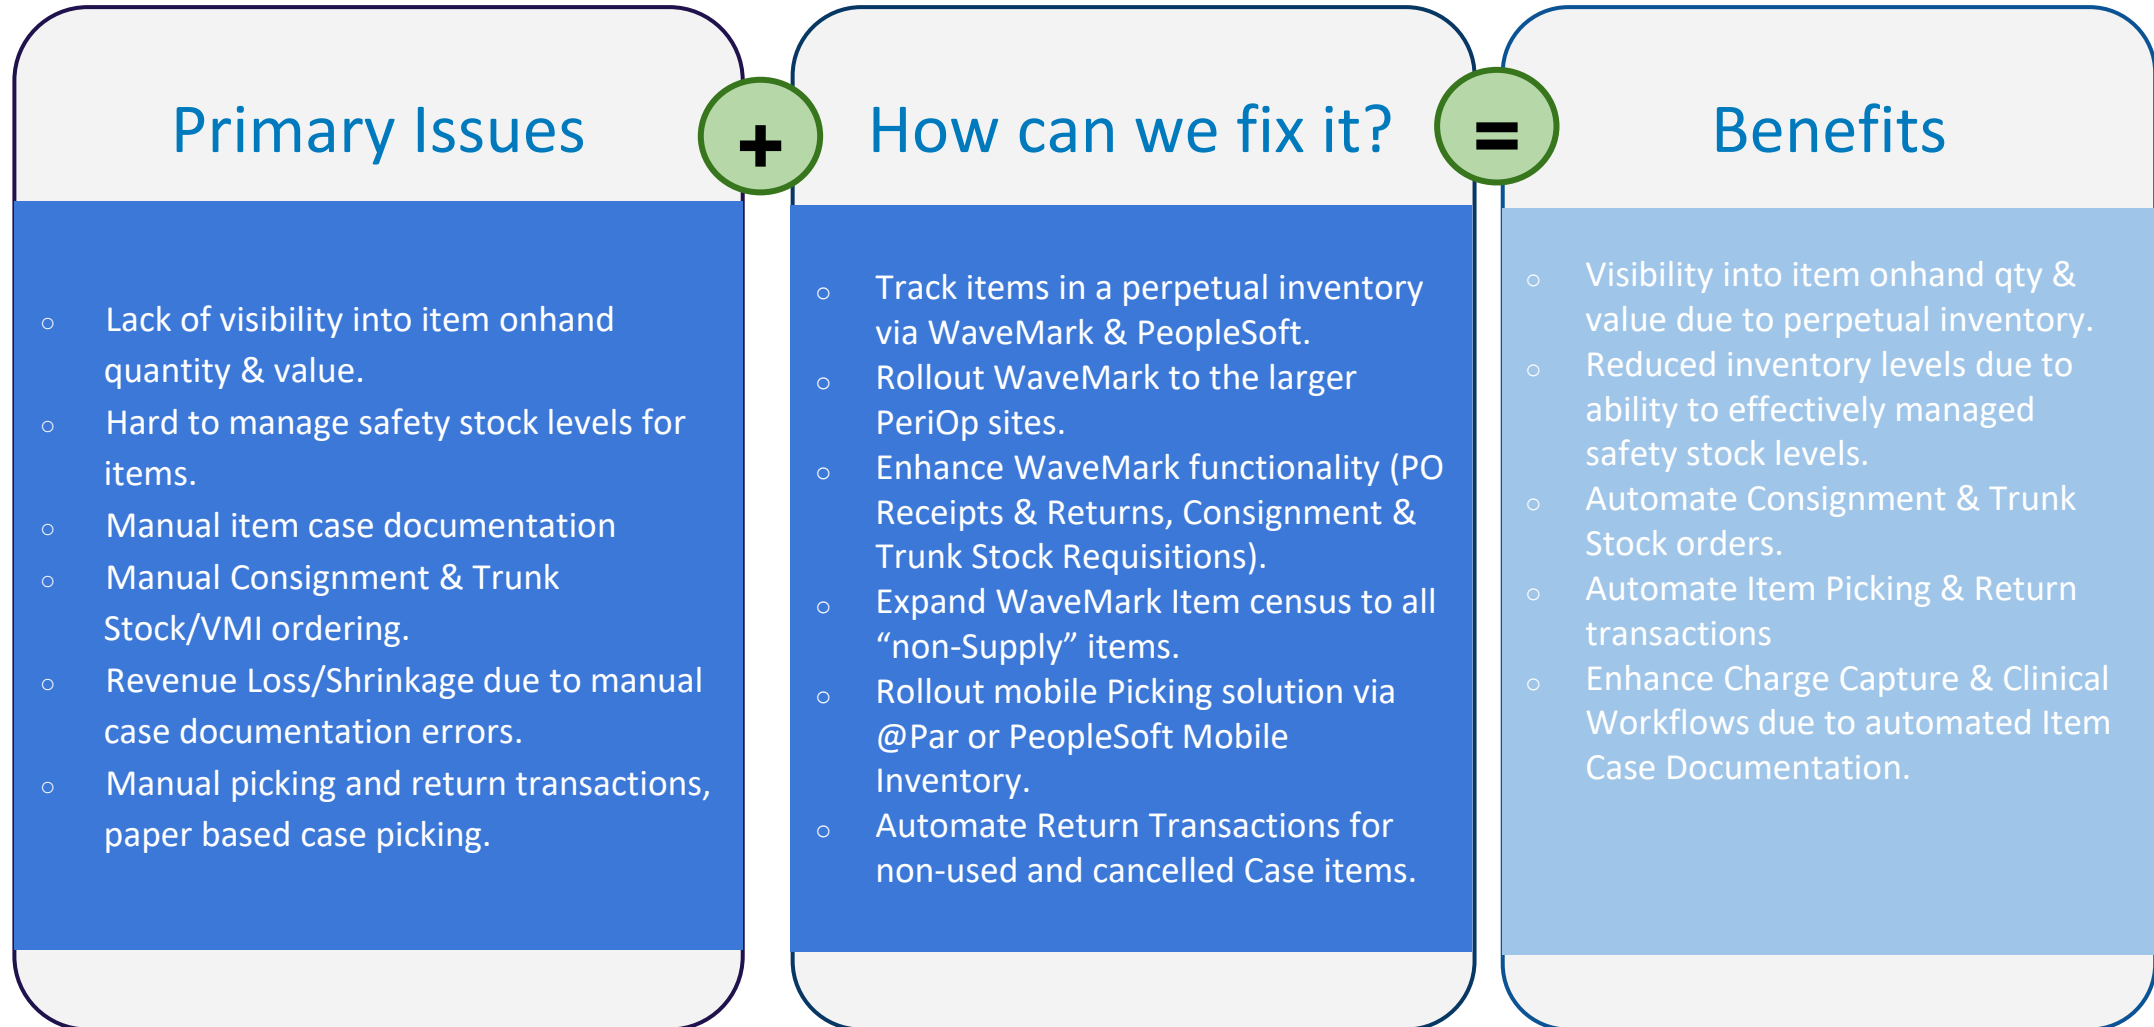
Primary Issues

+

How can we fix it?

=

Benefits

○ Lack of visibility into item onhand quantity & value.
○ Hard to manage safety stock levels for items.
○ Manual item case documentation
○ Manual Consignment & Trunk Stock/VMI ordering.
○ Revenue Loss/Shrinkage due to manual case documentation errors.
○ Manual picking and return transactions, paper based case picking.

○ Track items in a perpetual inventory via WaveMark & PeopleSoft.
○ Rollout WaveMark to the larger PeriOp sites.
○ Enhance WaveMark functionality (PO Receipts & Returns, Consignment & Trunk Stock Requisitions).
○ Expand WaveMark Item census to all "non-Supply" items.
○ Rollout mobile Picking solution via @Par or PeopleSoft Mobile Inventory.
○ Automate Return Transactions for non-used and cancelled Case items.

○ Visibility into item onhand qty & value due to perpetual inventory.
○ Reduced inventory levels due to ability to effectively managed safety stock levels.
○ Automate Consignment & Trunk Stock orders.
○ Automate Item Picking & Return transactions
○ Enhance Charge Capture & Clinical Workflows due to automated Item Case Documentation.